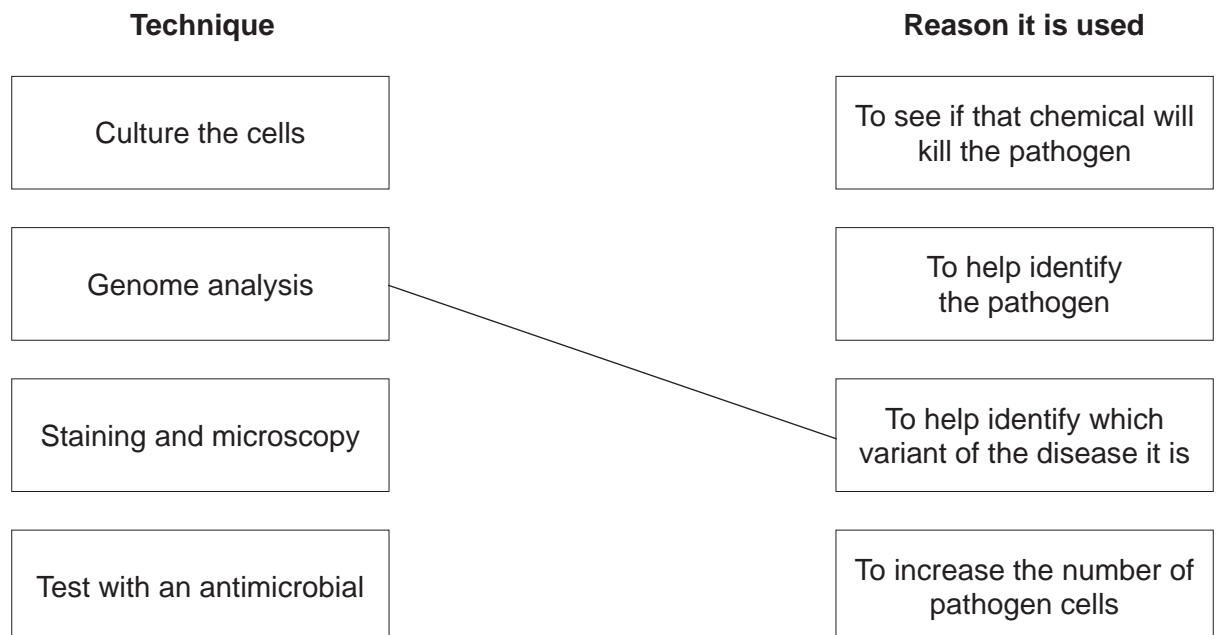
| Technique | Reason it is used |
|---|---|
| Culture the cells | To see if that chemical will kill the pathogen |
| Genome analysis | To help identify the pathogen |
| Staining and microscopy | To help identify which variant of the disease it is |
| Test with an antimicrobial | To increase the number of pathogen cells |